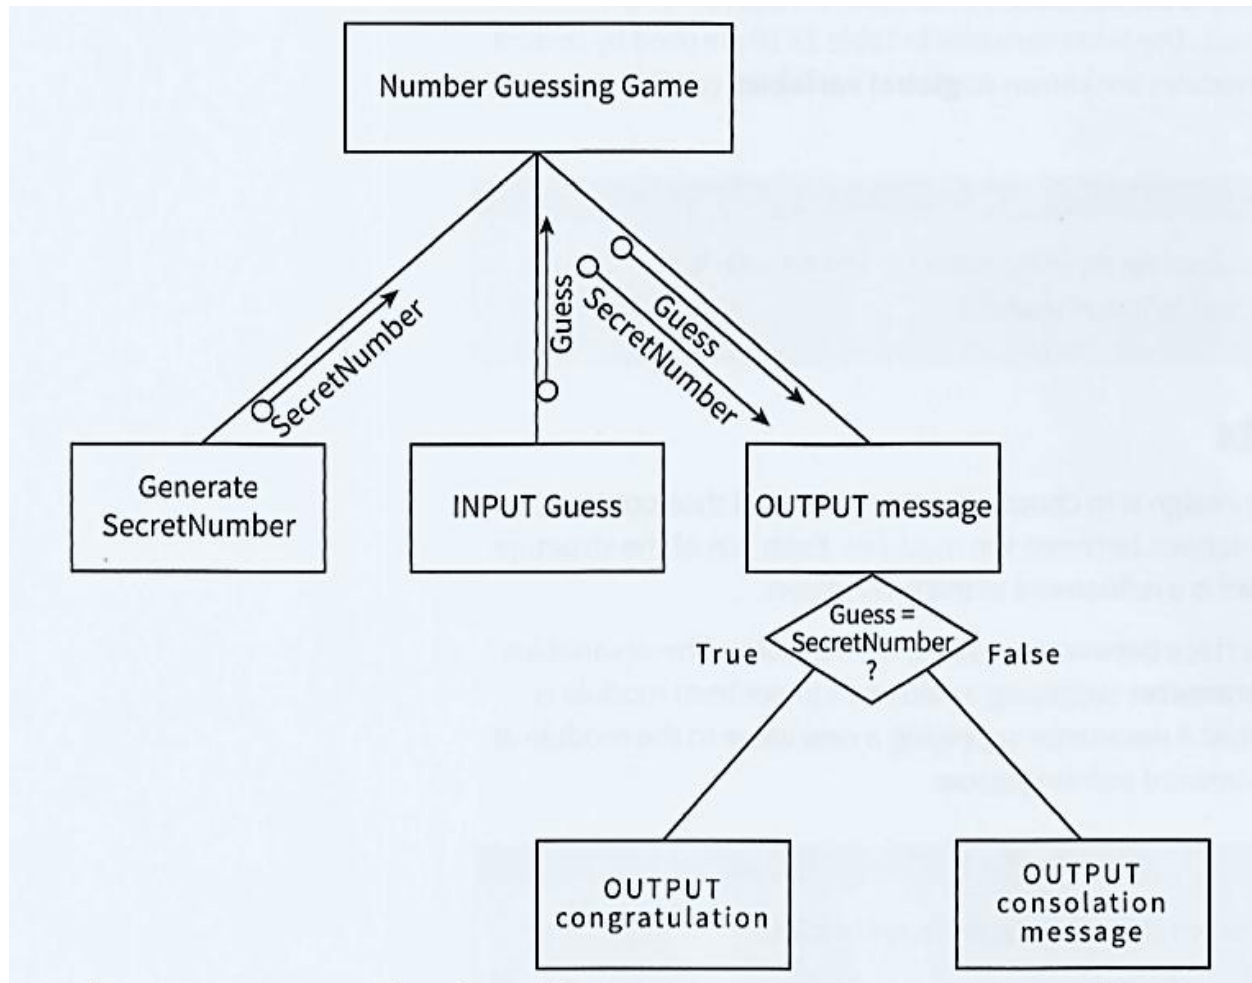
Number Guessing Game

SecretNumber

Guess

SecretNumber

Guess

Generate SecretNumber

INPUT Guess

OUTPUT message

Guess = SecretNumber ?

True

False

OUTPUT congratulation

OUTPUT consolation message